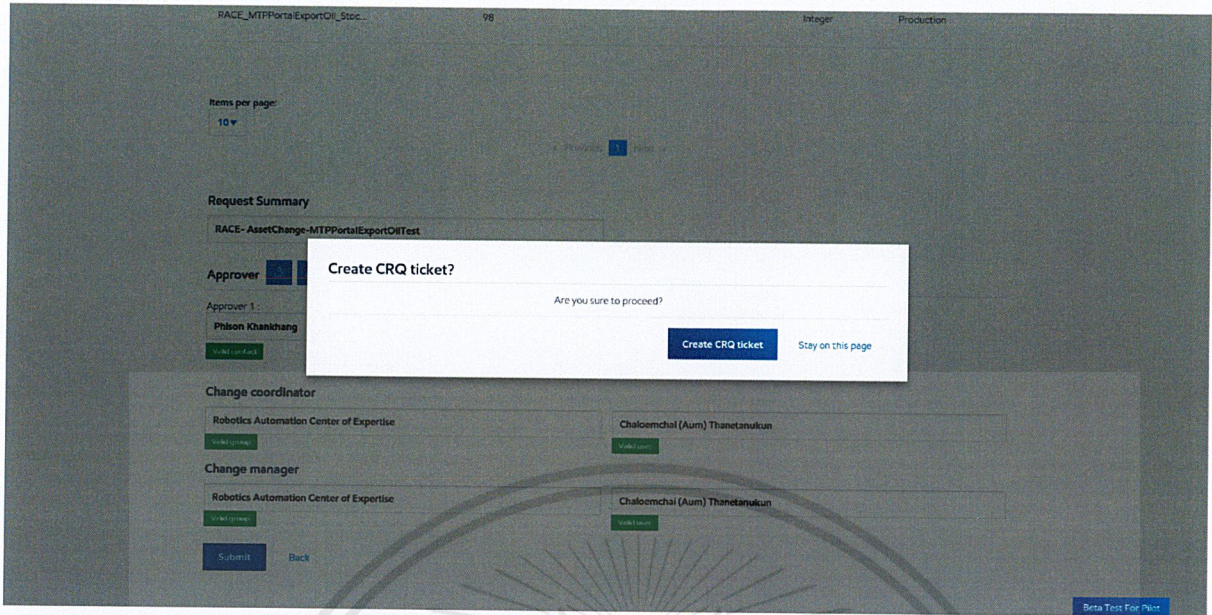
RACE_MTPPortalExportOil_Stoc... 98 Integer Production

Items per page:
10▾

« Previous 1 Next »

Request Summary

RACE- AssetChange-MTPPortalExportOilTest

Approver

Approver 1 :
Phison Khankhang
Valid contact

Create CRQ ticket?

Are you sure to proceed?

Create CRQ ticket

Stay on this page

Change coordinator

Robotics Automation Center of Expertise
Valid group

Chaloemchai (Aum) Thanetanukun
Valid user

Change manager

Robotics Automation Center of Expertise
Valid group

Chaloemchai (Aum) Thanetanukun
Valid user

Submit

Back

Beta Test For Pilot